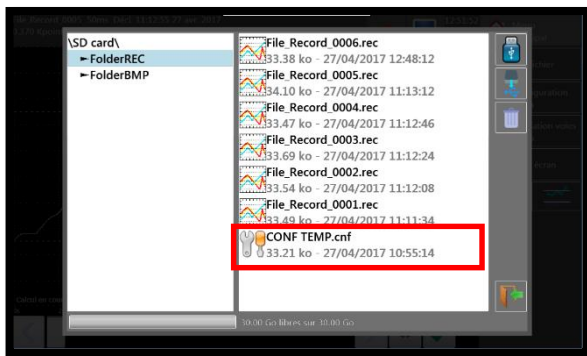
\SD card\
►FolderREC
►FolderBMP

File_Record_0006.rec
33.38 ko - 27/04/2017 12:48:12
File_Record_0005.rec
34.10 ko - 27/04/2017 11:13:12
File_Record_0004.rec
33.47 ko - 27/04/2017 11:12:46
File_Record_0003.rec
33.69 ko - 27/04/2017 11:12:24
File_Record_0002.rec
33.54 ko - 27/04/2017 11:12:08
File_Record_0001.rec
33.49 ko - 27/04/2017 11:11:34
CONF TEMP.cnf
33.21 ko - 27/04/2017 10:55:14

30.00 Go libres sur 30.00 Go